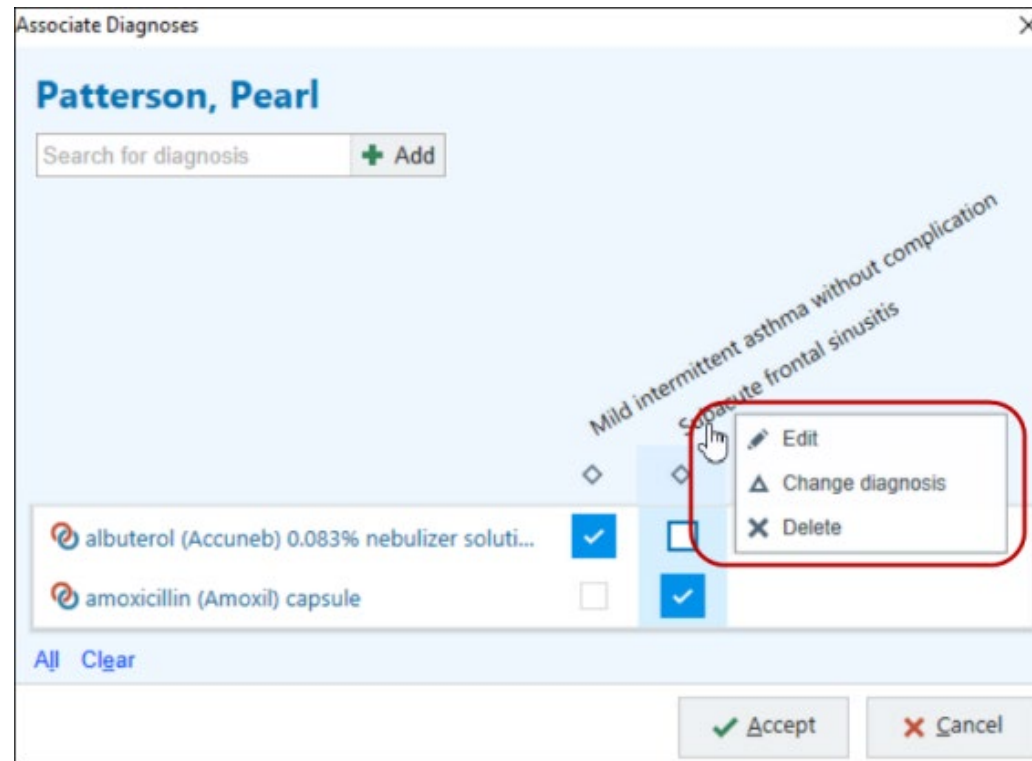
Associate Diagnoses

Patterson, Pearl

Search for diagnosis

Add

Mild intermittent asthma without complication

Subacute frontal sinusitis

Edit

Change diagnosis

Delete

albuterol (Accuneb) 0.083% nebulizer soluti...

amoxicillin (Amoxil) capsule

All Clear

Accept

Cancel